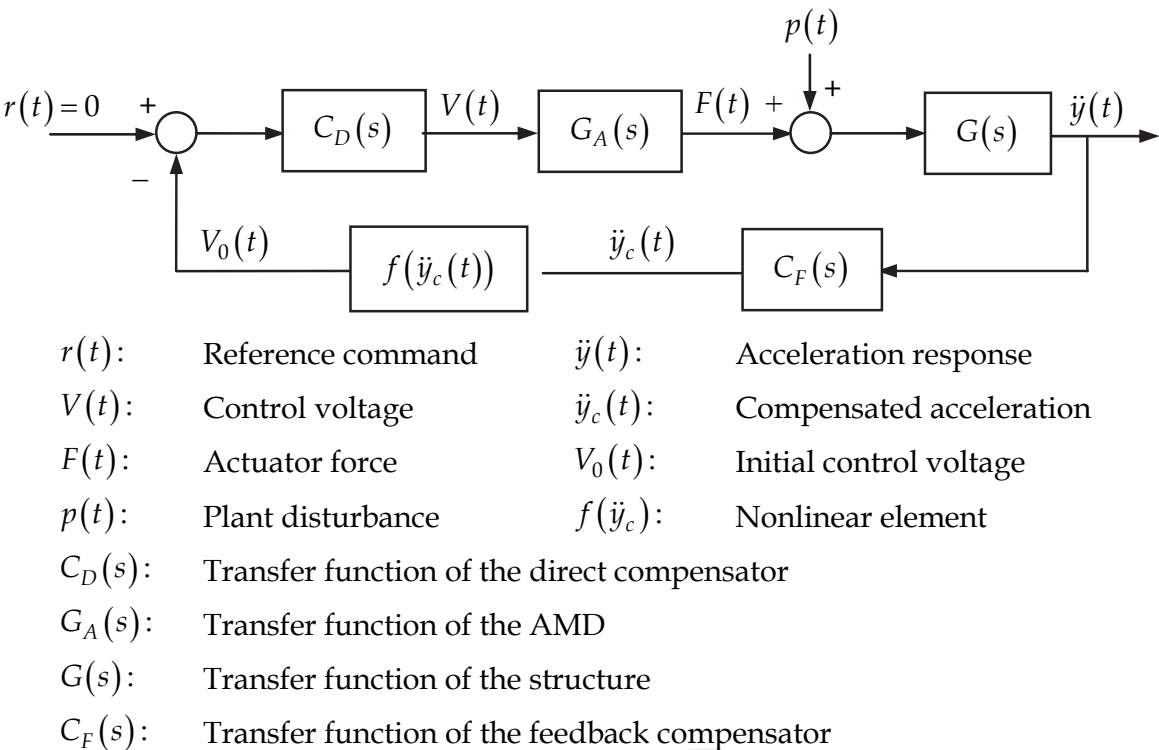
$p(t)$

$r(t)=0$ + − $C_D(s)$ $V(t)$ $G_A(s)$ $F(t)$ + + $G(s)$ $\ddot{y}(t)$

$V_0(t)$ $f(\ddot{y}_c(t))$ $\ddot{y}_c(t)$ $C_F(s)$

| | | | |
|---|---|---|---|
| $r(t)$: | Reference command | $\ddot{y}(t)$: | Acceleration response |
| $V(t)$: | Control voltage | $\ddot{y}_c(t)$: | Compensated acceleration |
| $F(t)$: | Actuator force | $V_0(t)$: | Initial control voltage |
| $p(t)$: | Plant disturbance | $f(\ddot{y}_c)$: | Nonlinear element |

$C_D(s)$: Transfer function of the direct compensator

$G_A(s)$: Transfer function of the AMD

$G(s)$: Transfer function of the structure

$C_F(s)$: Transfer function of the feedback compensator